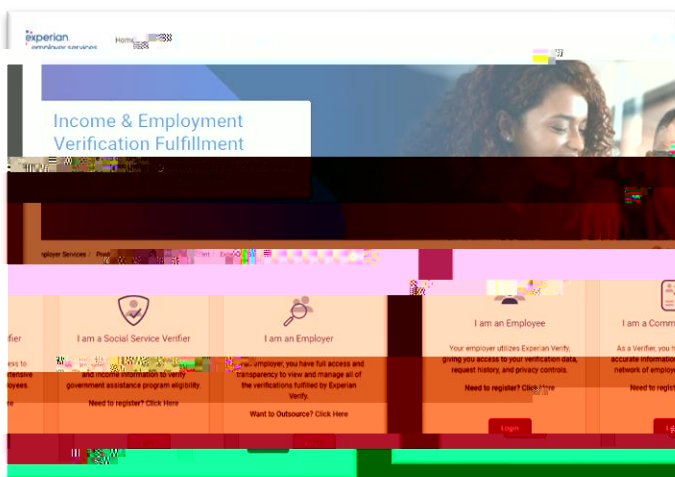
experian
employer services

Home

Income & Employment Verification Fulfillment

Employer Services / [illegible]

rifier

ess to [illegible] ensive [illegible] oyees.

re

I am a Social Service Verifier

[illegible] and income information to verify government assistance program eligibility.

Need to register? Click Here

I am an Employer

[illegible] employer, you have full access and transparency to view and manage all of the verifications fulfilled by Experian Verify.

Want to Outsource? Click Here

I am an Employee

Your employer utilizes Experian Verify, giving you access to your verification data, request history, and privacy controls.

Need to register? Click Here

Login

I am a Comm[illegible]

As a Verifier, you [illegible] accurate informatio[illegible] network of employ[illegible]

Need to regist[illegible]

L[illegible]